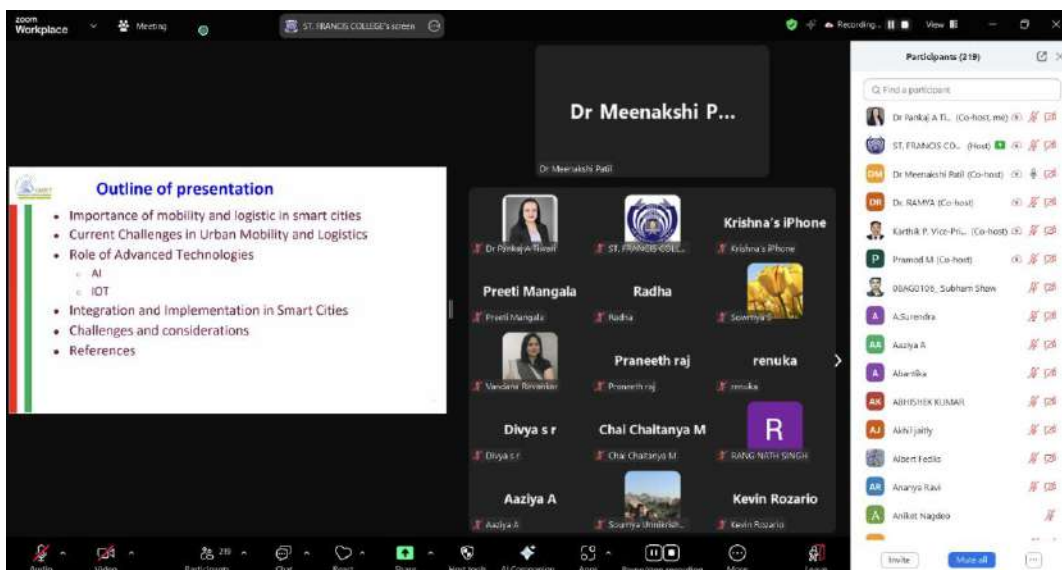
zoom Workplace Meeting ST. FRANCIS COLLEGE's screen Recording View

Dr Meenakshi P...
Dr Meenakshi Patil

Outline of presentation
- Importance of mobility and logistic in smart cities
- Current Challenges in Urban Mobility and Logistics
- Role of Advanced Technologies
  - AI
  - IOT
- Integration and Implementation in Smart Cities
- Challenges and considerations
- References

Dr Pankaj A Tiwari
ST. FRANCIS COLL...
Krishna's iPhone
Krishna's iPhone
Preeti Mangala
Preeti Mangala
Radha
Radha
Sowmya S
Vandana Rewankar
Praneeth raj
Praneeth raj
renuka
renuka
Divya s r
Divya s r
Chai Chaitanya M
Chai Chaitanya M
R
RANG NATH SINGH
Aaziya A
Aaziya A
Sowmya Unnikrish...
Kevin Rozario
Kevin Rozario

Participants (219)
Find a participant
Dr Pankaj A Ti... (Co-host, me)
ST. FRANCIS CO... (Host)
Dr Meenakshi Patil (Co-host)
Dr. RAMYA (Co-host)
Karthik P. Vice-Pri... (Co-host)
Pramod M (Co-host)
08AG0106_Subham Shaw
A.Surendra
Aaziya A
Abantika
ABHISHEK KUMAR
Akhil jathy
Albert Fedis
Ananya Ravi
Aniket Nagdeo
Invite
Mute all

Audio Video Participants 219 Chat React Share Host tools AI Companion Apps Pause/stop recording More Leave